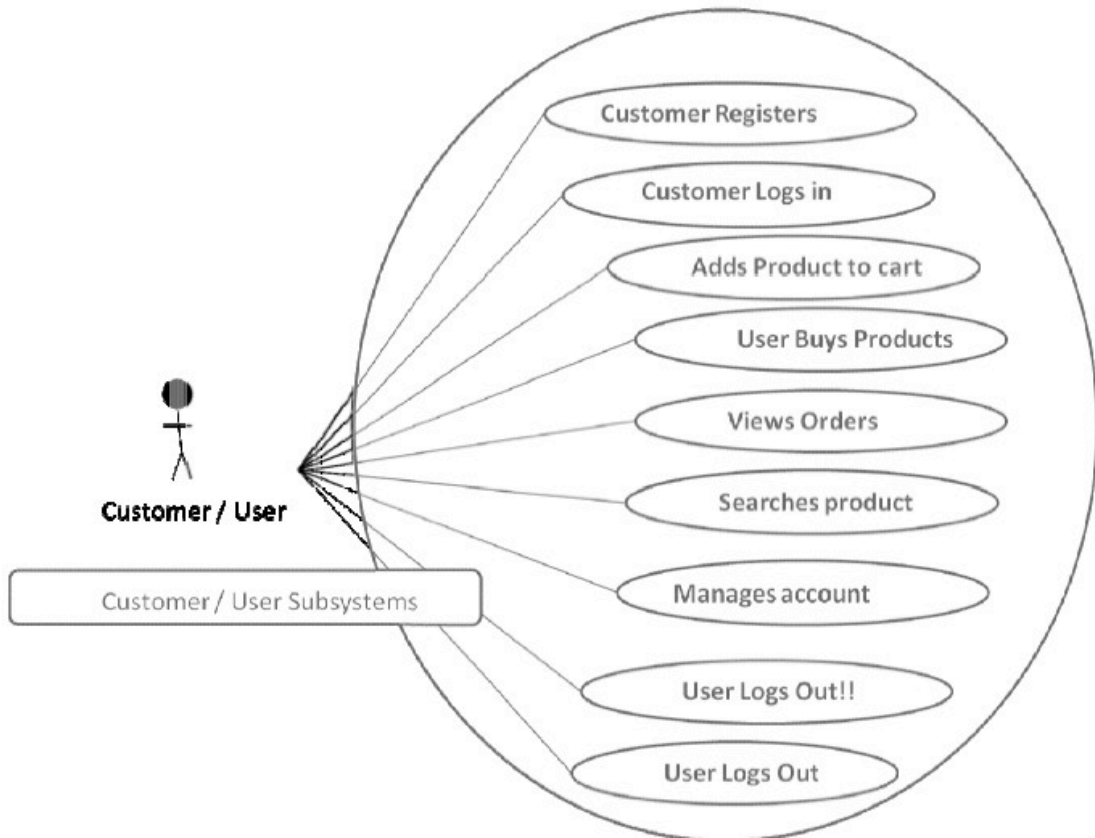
Customer Registers

Customer Logs in

Adds Product to cart

User Buys Products

Views Orders

Searches product

Manages account

User Logs Out!!

User Logs Out

Customer / User

Customer / User Subsystems